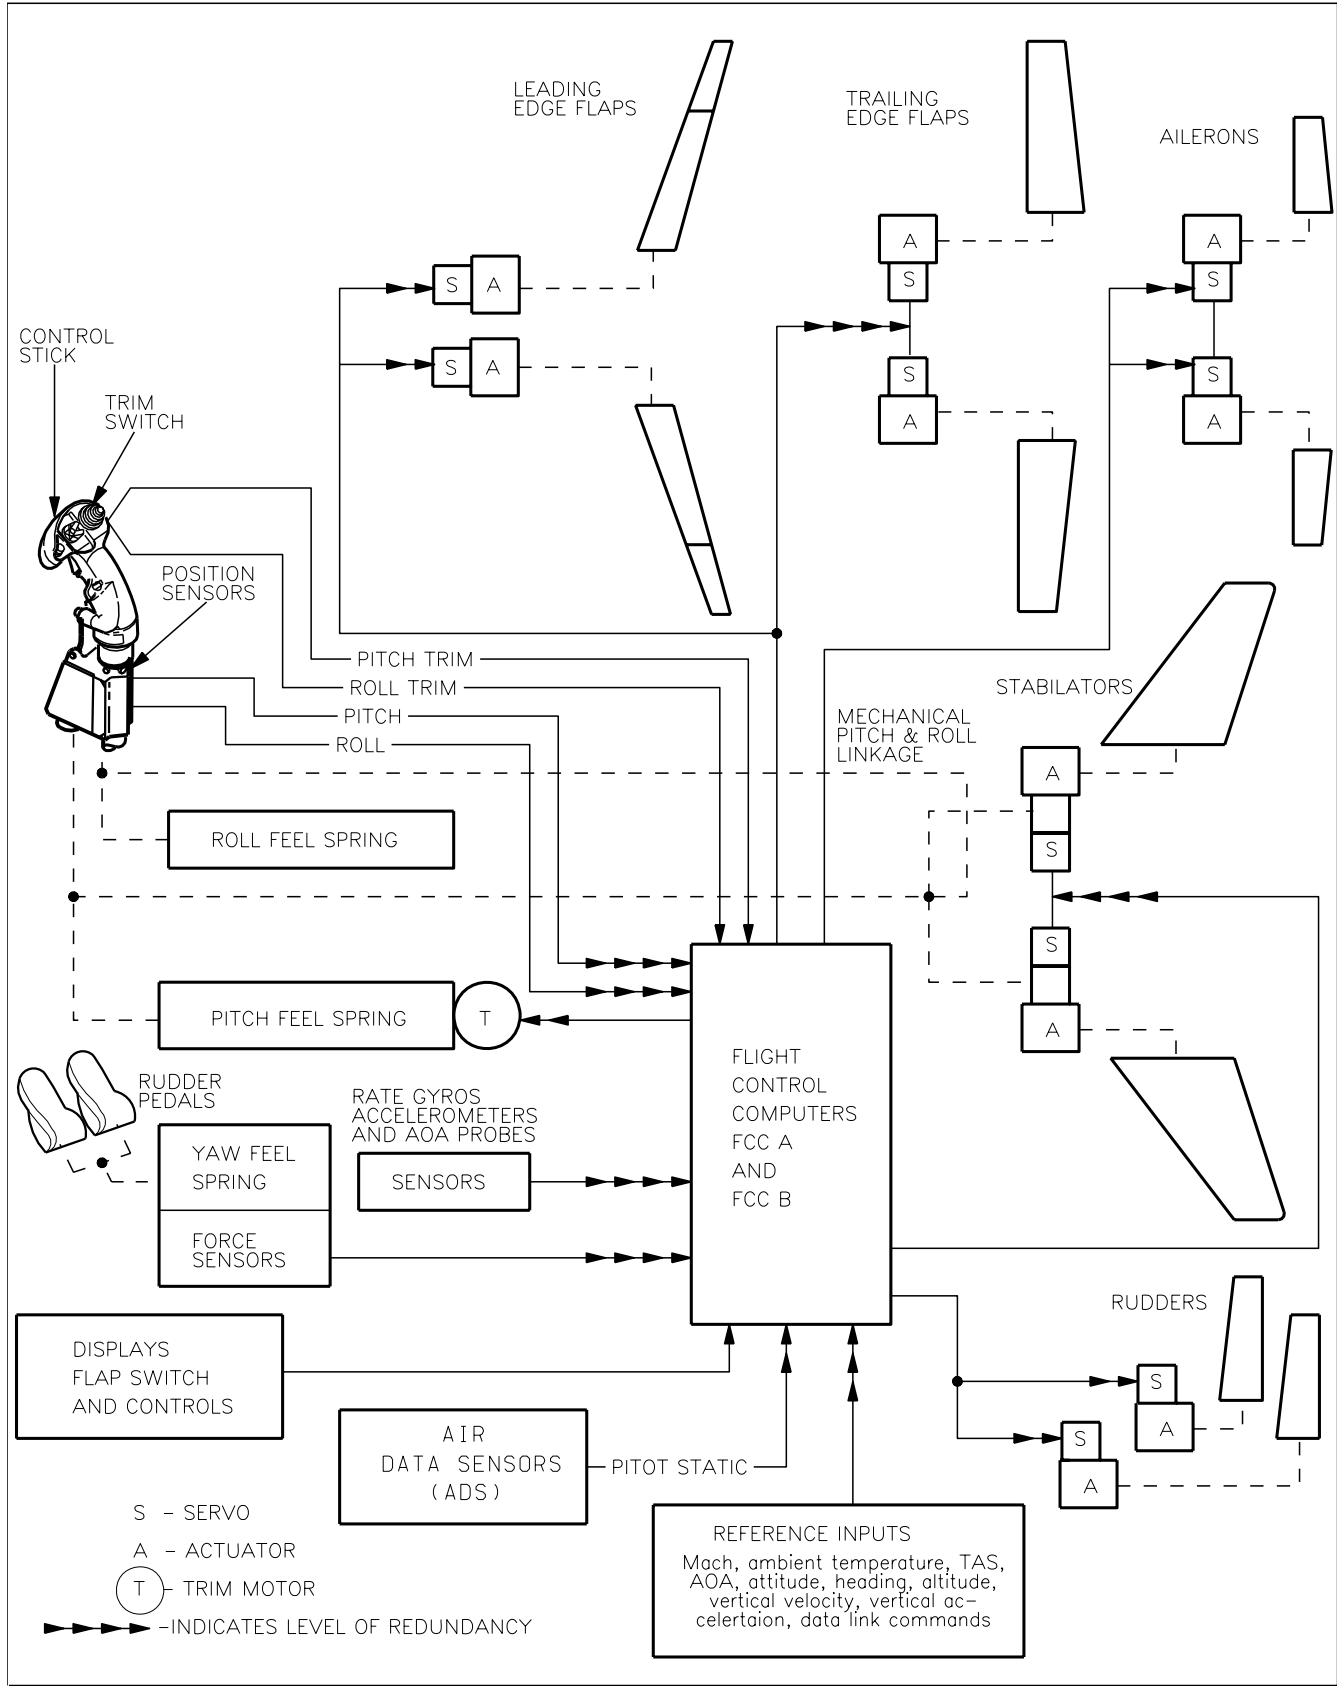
LEADING EDGE FLAPS

TRAILING EDGE FLAPS

AILERONS

S A

S A

A S

S A

A S

S A

CONTROL STICK

TRIM SWITCH

POSITION SENSORS

PITCH TRIM

ROLL TRIM

PITCH

ROLL

STABILATORS

MECHANICAL PITCH & ROLL LINKAGE

A S

S A

ROLL FEEL SPRING

PITCH FEEL SPRING

T

RUDDER PEDALS

YAW FEEL SPRING

FORCE SENSORS

RATE GYROS ACCELEROMETERS AND AOA PROBES

SENSORS

FLIGHT CONTROL COMPUTERS FCC A AND FCC B

RUDDERS

S A

S A

DISPLAYS FLAP SWITCH AND CONTROLS

AIR DATA SENSORS (ADS)

PITOT STATIC

REFERENCE INPUTS

Mach, ambient temperature, TAS, AOA, attitude, heading, altitude, vertical velocity, vertical ac-celertaion, data link commands

S - SERVO

A - ACTUATOR

T - TRIM MOTOR

-INDICATES LEVEL OF REDUNDANCY